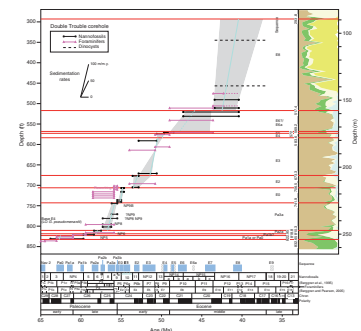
Double Trouble corehole
Nannofossils
Foraminifers
Dinocysts

Sedimentation rates
100 m/m.y.
50
20
10
5

Depth (ft)
300
350
400
450
500
550
600
650
700
750
800
850

Depth (m)
100
150
200
250

E6
E5/E4
E3
E2
E1
Pa5a
Pa4a or Pa5

Age (Ma)
65
60
55
50
45
40
35

Paleocene
Eocene
early
late
early
middle
late

Nannofossils
Foraminifers
Dinocysts
Chron
Polarity